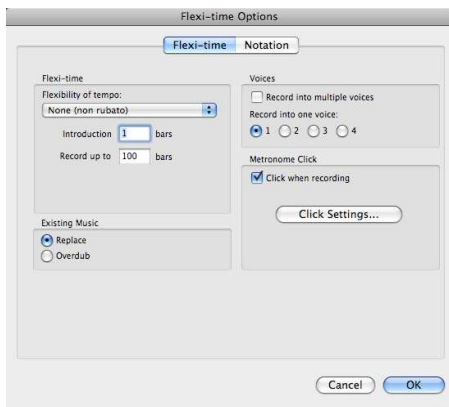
Flexi-time Options

Flexi-time Notation

Flexi-time

Flexibility of tempo:

None (non rubato)

Introduction 1 bars

Record up to 100 bars

Existing Music

Replace

Overdub

Voices

Record into multiple voices

Record into one voice:

1 2 3 4

Metronome Click

Click when recording

Click Settings...

Cancel OK